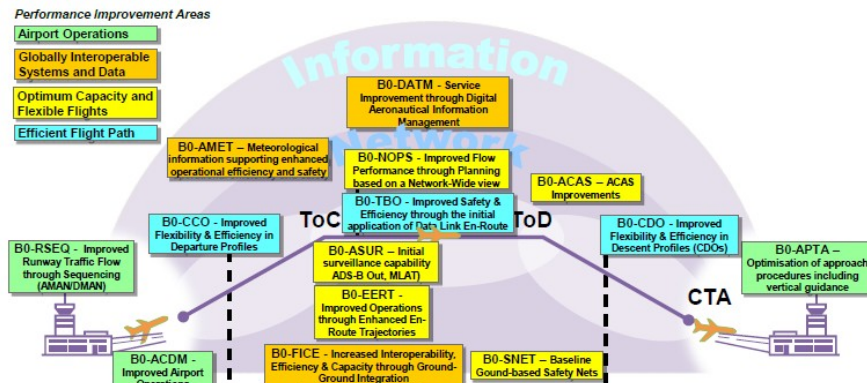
Performance Improvement Areas

Airport Operations

Globally Interoperable Systems and Data

Optimum Capacity and Flexible Flights

Efficient Flight Path

Information

Network

B0-DATM - Service Improvement through Digital Aeronautical Information Management

B0-AMET – Meteorological information supporting enhanced operational efficiency and safety

B0-NOPS - Improved Flow Performance through Planning based on a Network-Wide view

B0-ACAS – ACAS Improvements

B0-CCO - Improved Flexibility & Efficiency in Departure Profiles

ToC

B0-TBO - Improved Safety & Efficiency through the initial application of Data Link En-Route

ToD

B0-CDO - Improved Flexibility & Efficiency in Descent Profiles (CDOs)

B0-RSEQ - Improved Runway Traffic Flow through Sequencing (AMAN/DMAN)

B0-ASUR – Initial surveillance capability ADS-B Out, MLAT)

B0-APTA – Optimisation of approach procedures including vertical guidance

B0-EERT - Improved Operations through Enhanced En-Route Trajectories

CTA

B0-ACDM - Improved Airport Operations

B0-FICE - Increased Interoperability, Efficiency & Capacity through Ground-Ground Integration

B0-SNET – Baseline Gound-based Safety Nets